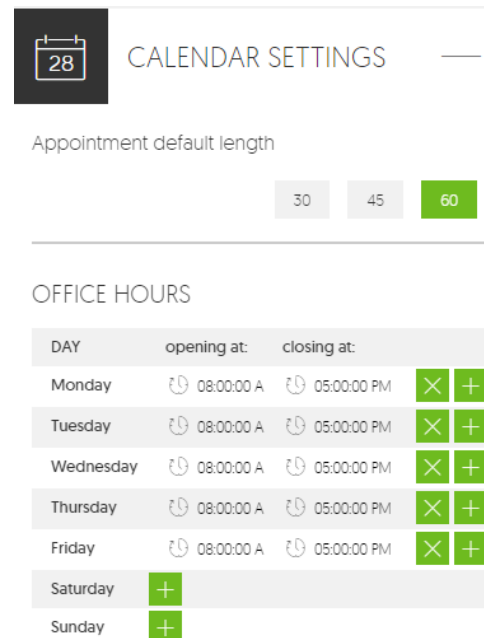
28

CALENDAR SETTINGS

Appointment default length

30 45 60

OFFICE HOURS

| DAY | opening at: | closing at: |
|---|---|---|
| Monday | 08:00:00 A | 05:00:00 PM |
| Tuesday | 08:00:00 A | 05:00:00 PM |
| Wednesday | 08:00:00 A | 05:00:00 PM |
| Thursday | 08:00:00 A | 05:00:00 PM |
| Friday | 08:00:00 A | 05:00:00 PM |
| Saturday | | |
| Sunday | | |